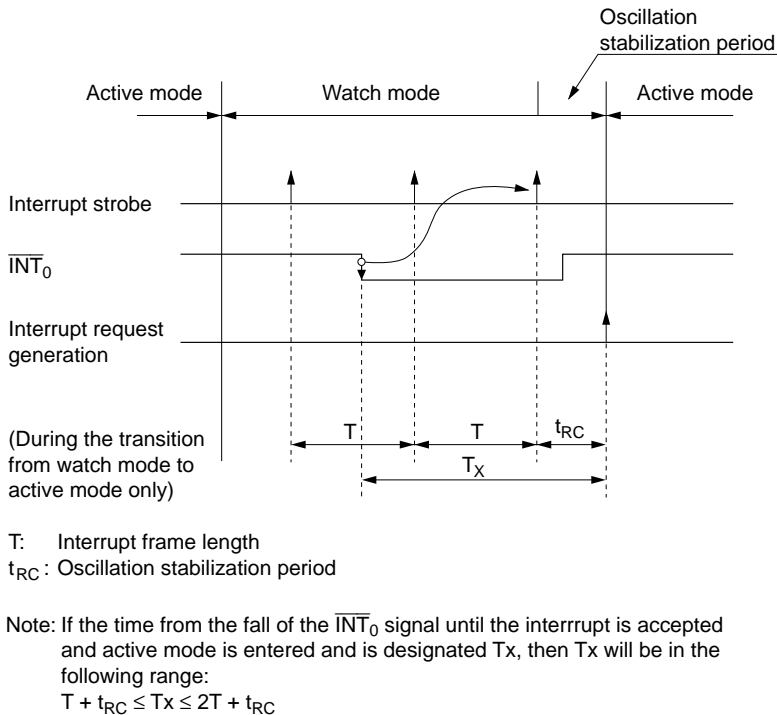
Oscillation stabilization period

Active mode

Watch mode

Active mode

Interrupt strobe

$\overline{INT}_0$

Interrupt request generation

(During the transition from watch mode to active mode only)

T

T

$t_{RC}$

$T_X$

T: Interrupt frame length

$t_{RC}$: Oscillation stabilization period

Note: If the time from the fall of the $\overline{INT}_0$ signal until the interrrupt is accepted and active mode is entered and is designated Tx, then Tx will be in the following range:
$T + t_{RC} \leq Tx \leq 2T + t_{RC}$